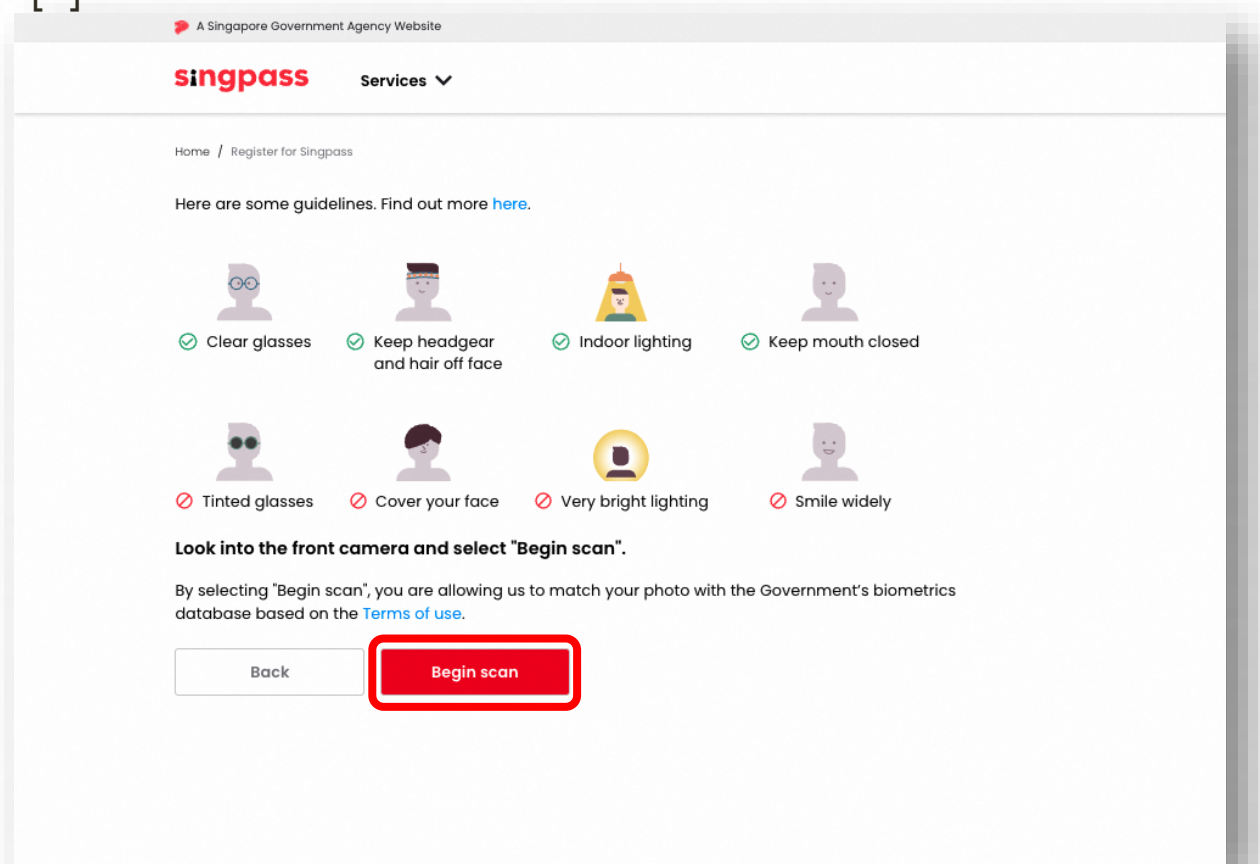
A Singapore Government Agency Website

singpass

Services

Home / Register for Singpass

Here are some guidelines. Find out more here.

Clear glasses

Keep headgear and hair off face

Indoor lighting

Keep mouth closed

Tinted glasses

Cover your face

Very bright lighting

Smile widely

Look into the front camera and select "Begin scan".

By selecting "Begin scan", you are allowing us to match your photo with the Government's biometrics database based on the Terms of use.

Back

Begin scan